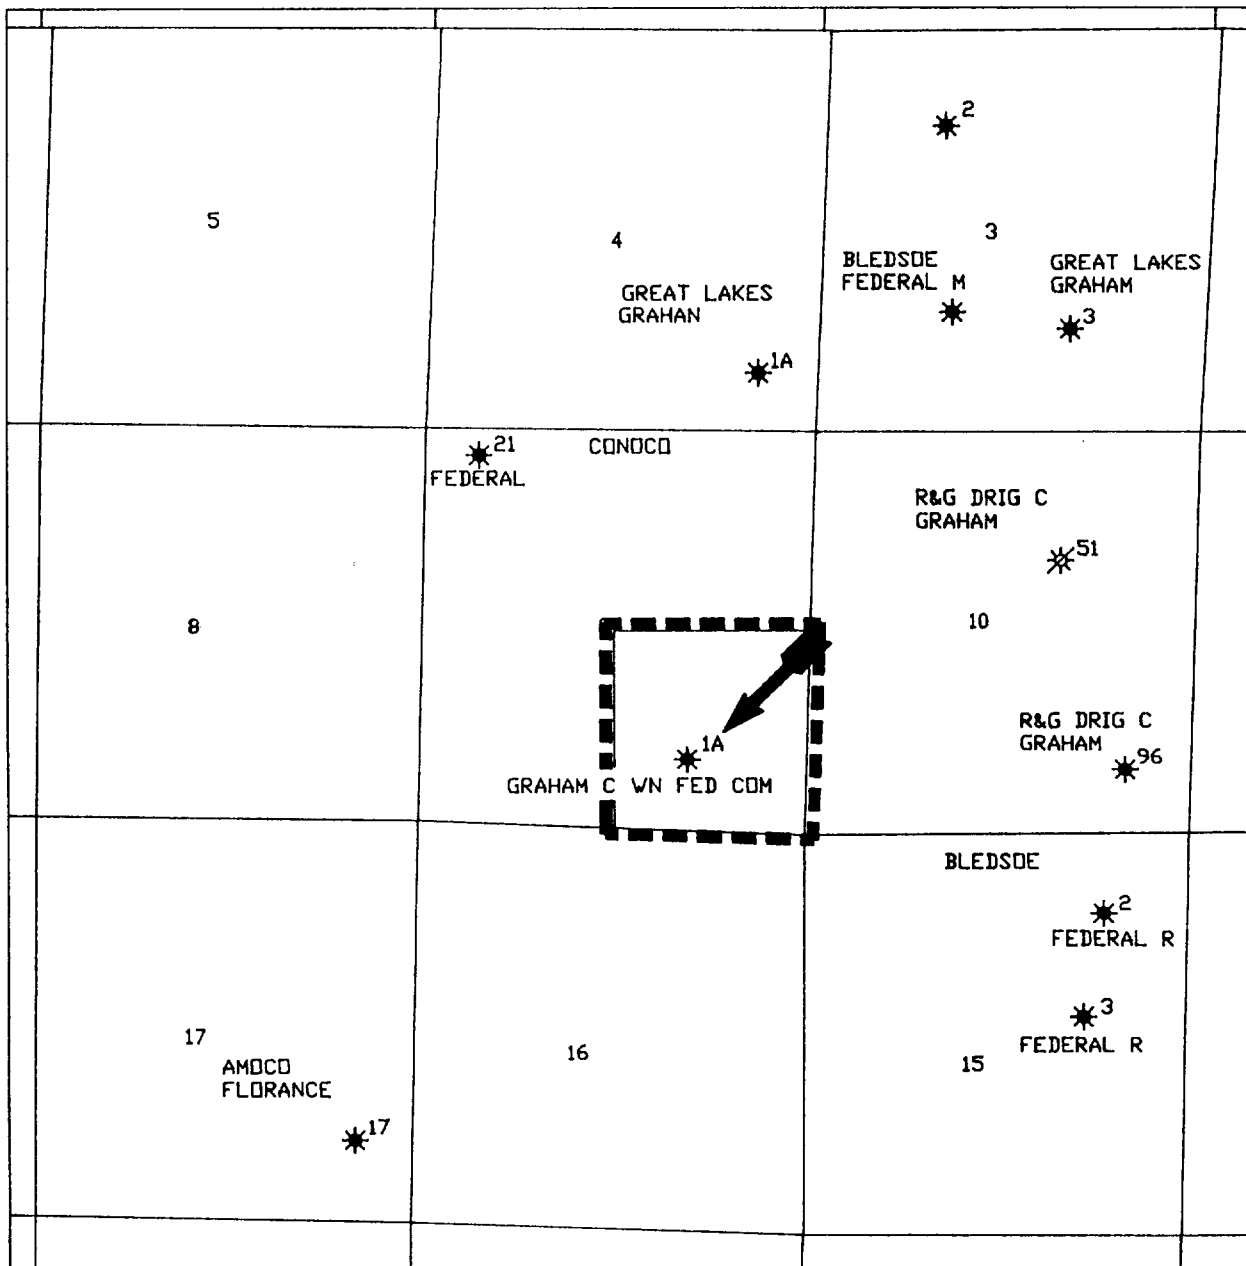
2

5

4

3

BLEDSOE
FEDERAL M

GREAT LAKES
GRAHAM

GREAT LAKES
GRAHAN

3

1A

21
FEDERAL

CONOCO

R&G DRIG C
GRAHAM

51

8

10

R&G DRIG C
GRAHAM

1A

96

GRAHAM C WN FED COM

BLEDSOE

2
FEDERAL R

3
FEDERAL R

17

AMOCO
FLORANCE

16

15

17